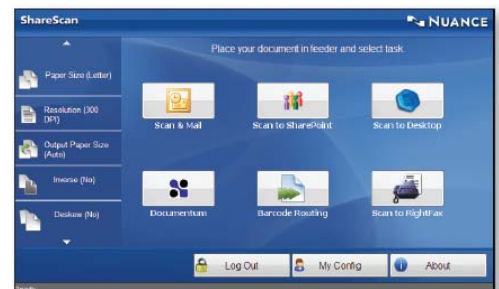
ShareScan

NUANCE

Paper Size (Letter)

Resolution (300 DPI)

Output Paper Size (Auto)

Inverse (No)

Deskew (No)

Place your document in feeder and select task.

Scan & Mail

Scan to SharePoint

Scan to Desktop

Documentum

Barcode Routing

Scan to RightFax

Log Out

My Config

About